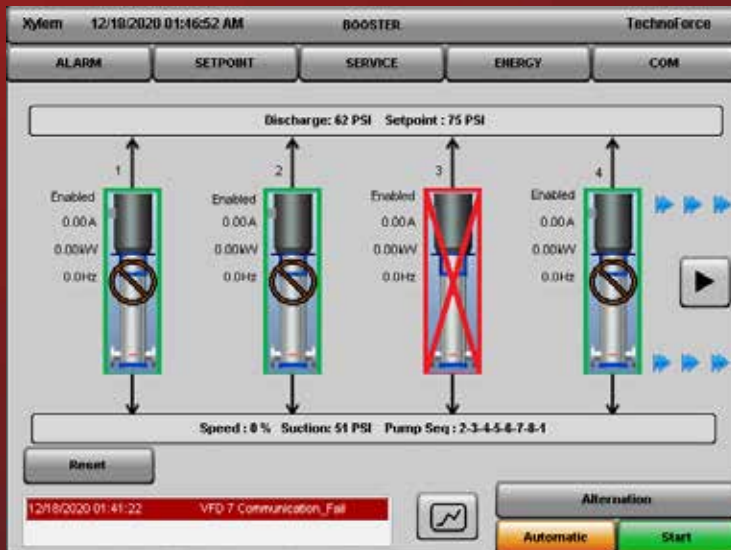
Xylem 12/18/2020 01:46:52 AM BOOSTER TechnoForce

ALARM SETPOINT SERVICE ENERGY COM

Discharge: 62 PSI Setpoint : 75 PSI

1
Enabled
0.00A
0.00kW
0.0Hz

2
Enabled
0.00A
0.00kW
0.0Hz

3
Enabled
0.00A
0.00kW
0.0Hz

4
Enabled
0.00A
0.00kW
0.0Hz

Speed : 0 % Suction: 51 PSI Pump Seq : 2-3-4-5-6-7-8-1

Reset

12/18/2020 01:41:22 VFD 7 Communication_Fail

Alternation

Automatic Start